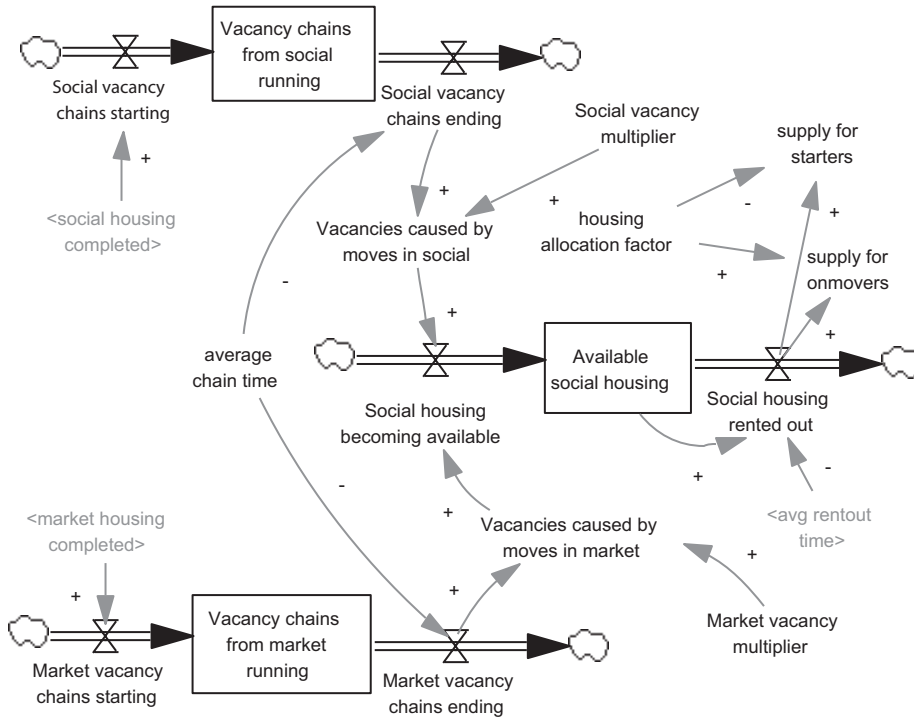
Vacancy chains from social running

Social vacancy chains starting

Social vacancy chains ending

Social vacancy multiplier

supply for starters

+

<social housing completed>

+

Vacancies caused by moves in social

+

housing allocation factor

-

+

supply for onmovers

+

-

+

average chain time

Available social housing

+

Social housing rented out

Social housing becoming available

+

-

-

<market housing completed>

+

Vacancies caused by moves in market

<avg rentout time>

+

+

Vacancy chains from market running

+

Market vacancy multiplier

Market vacancy chains starting

Market vacancy chains ending